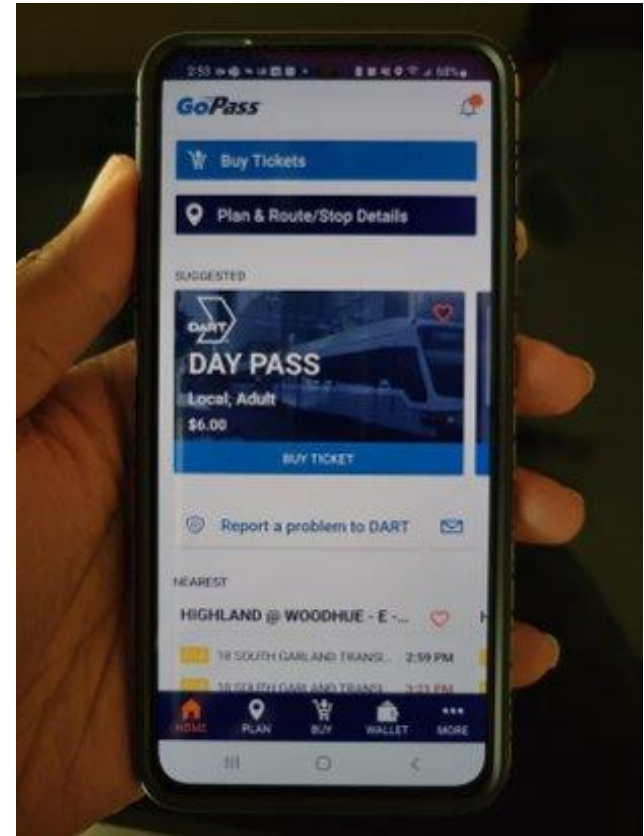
2:53 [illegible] 68%

GoPass

Buy Tickets

Plan & Route/Stop Details

SUGGESTED

DART

DAY PASS

Local, Adult

$6.00

BUY TICKET

Report a problem to DART

NEAREST

HIGHLAND @ WOODHUE - E -...

18 SOUTH GARLAND TRANSI... 2:59 PM

18 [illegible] GARLAND TRANSI... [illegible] PM

HOME PLAN BUY WALLET MORE